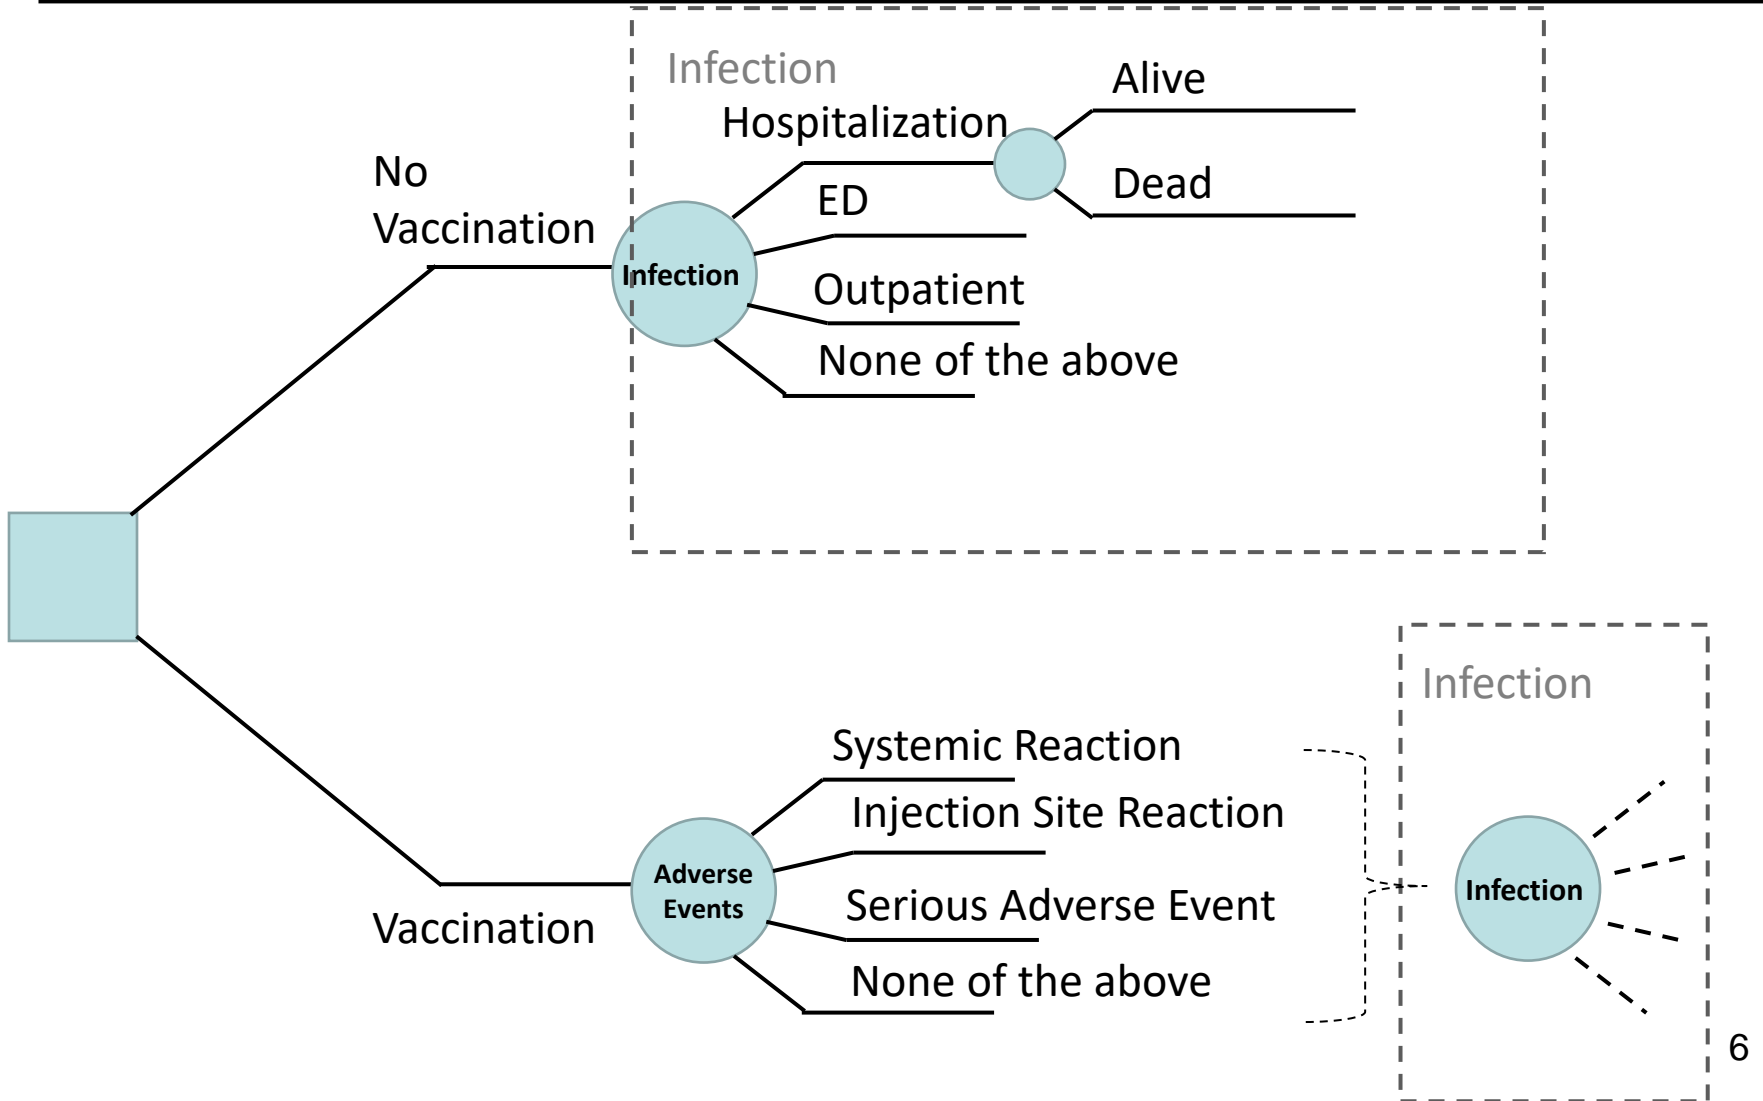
Infection
Hospitalization
Alive
Dead
No Vaccination
Infection
ED
Outpatient
None of the above

Infection
Systemic Reaction
Injection Site Reaction
Adverse Events
Serious Adverse Event
None of the above
Vaccination
Infection
6